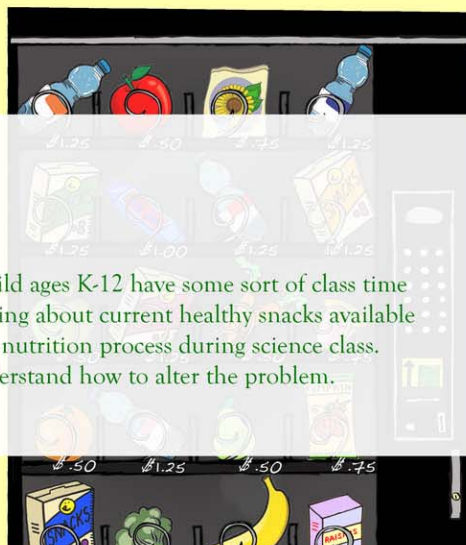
$1.25 $.50 $.75 $1.25

$1.25 $1.00 $1.25 $1.25

ild ages K-12 have some sort of class time
ing about current healthy snacks available
nutrition process during science class.
erstand how to alter the problem.

$.50 $1.25 $.50 $.75

SNACKS

RAISI